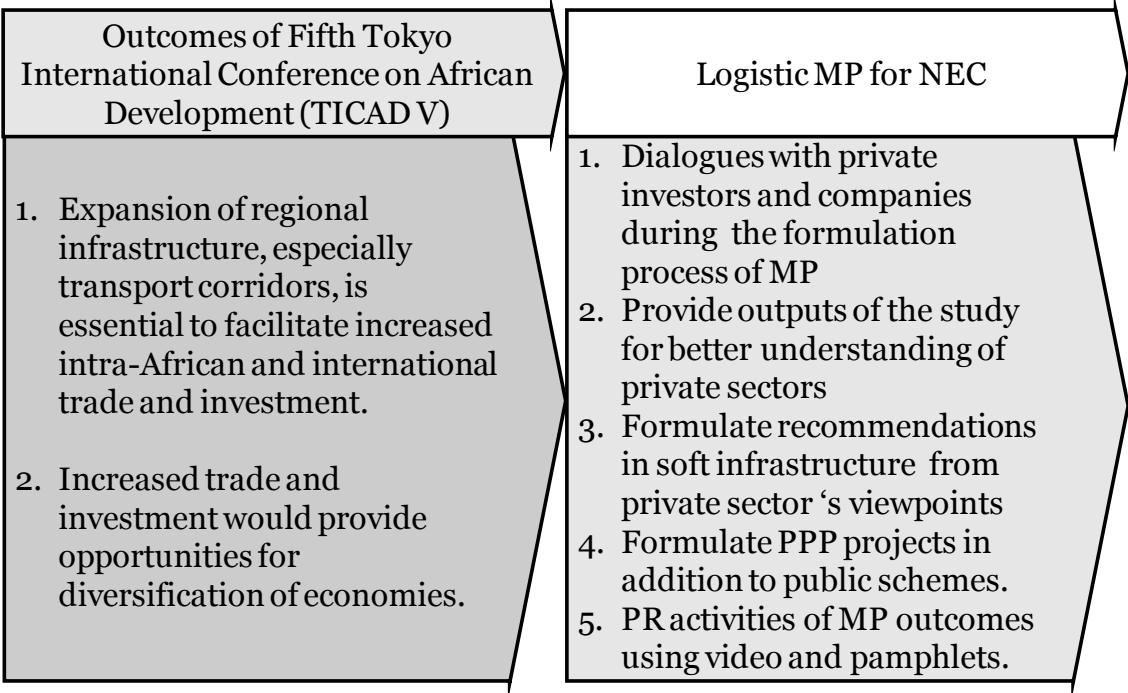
Outcomes of Fifth Tokyo International Conference on African Development (TICAD V)

1. Expansion of regional infrastructure, especially transport corridors, is essential to facilitate increased intra-African and international trade and investment.

2. Increased trade and investment would provide opportunities for diversification of economies.

Logistic MP for NEC

1. Dialogues with private investors and companies during the formulation process of MP
2. Provide outputs of the study for better understanding of private sectors
3. Formulate recommendations in soft infrastructure from private sector 's viewpoints
4. Formulate PPP projects in addition to public schemes.
5. PR activities of MP outcomes using video and pamphlets.